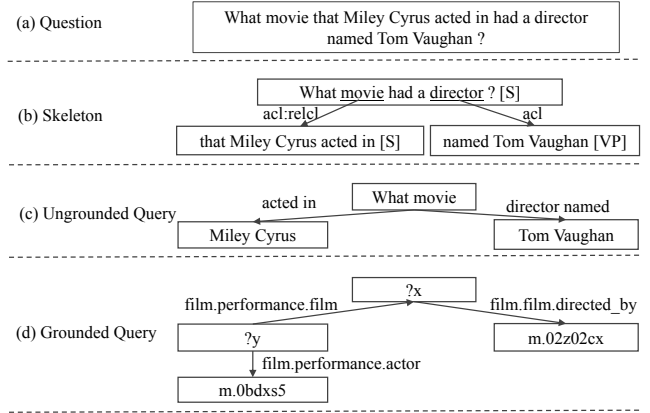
(a) Question

What movie that Miley Cyrus acted in had a director named Tom Vaughan ?

(b) Skeleton

What movie had a director ? [S]

acl:relcl

acl

that Miley Cyrus acted in [S]

named Tom Vaughan [VP]

(c) Ungrounded Query

What movie

acted in

director named

Miley Cyrus

Tom Vaughan

(d) Grounded Query

?x

film.performance.film

film.film.directed_by

?y

m.02z02cx

film.performance.actor

m.0bdxs5